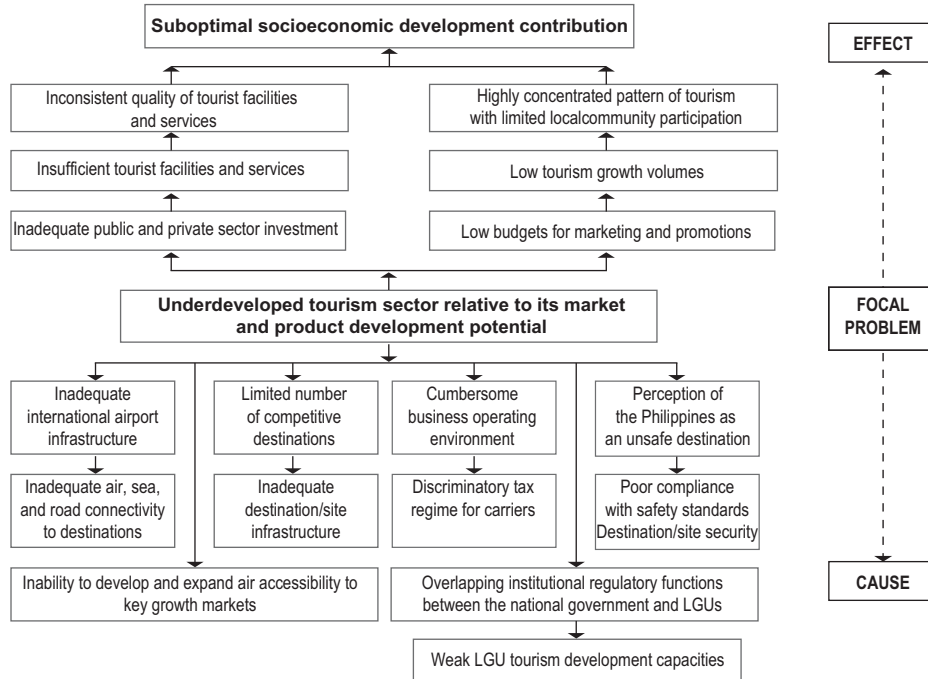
Suboptimal socioeconomic development contribution

EFFECT

Inconsistent quality of tourist facilities and services

Highly concentrated pattern of tourism with limited localcommunity participation

Insufficient tourist facilities and services

Low tourism growth volumes

Inadequate public and private sector investment

Low budgets for marketing and promotions

Underdeveloped tourism sector relative to its market and product development potential

FOCAL PROBLEM

Inadequate international airport infrastructure

Limited number of competitive destinations

Cumbersome business operating environment

Perception of the Philippines as an unsafe destination

Inadequate air, sea, and road connectivity to destinations

Inadequate destination/site infrastructure

Discriminatory tax regime for carriers

Poor compliance with safety standards Destination/site security

Inability to develop and expand air accessibility to key growth markets

Overlapping institutional regulatory functions between the national government and LGUs

CAUSE

Weak LGU tourism development capacities